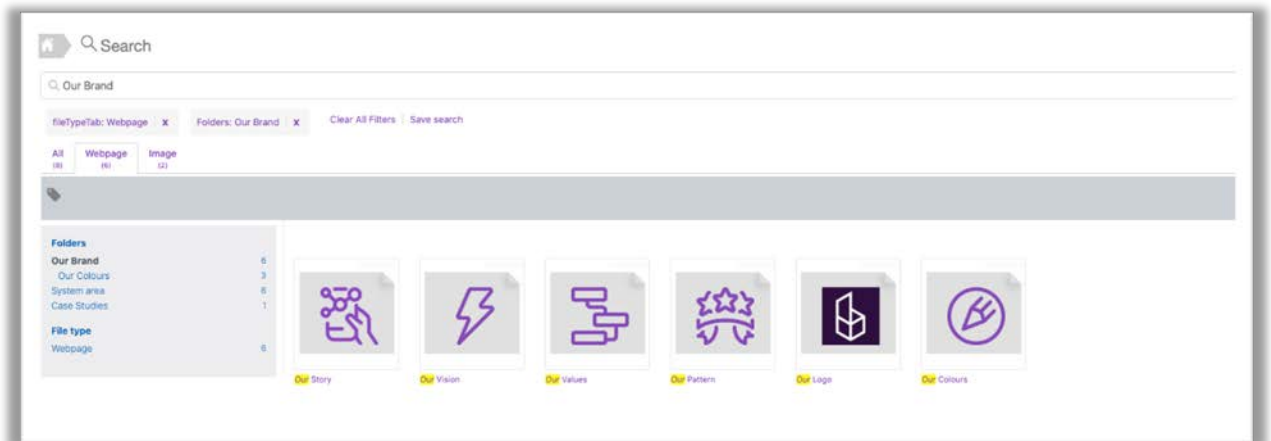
Search

Our Brand

fileTypeTab: Webpage x Folders: Our Brand x Clear All Filters | Save search

All (8) Webpage (6) Image (2)

Folders
Our Brand 6
Our Colours 3
System area 6
Case Studies 1

File type
Webpage 6

Our Story
Our Vision
Our Values
Our Pattern
Our Logo
Our Colours